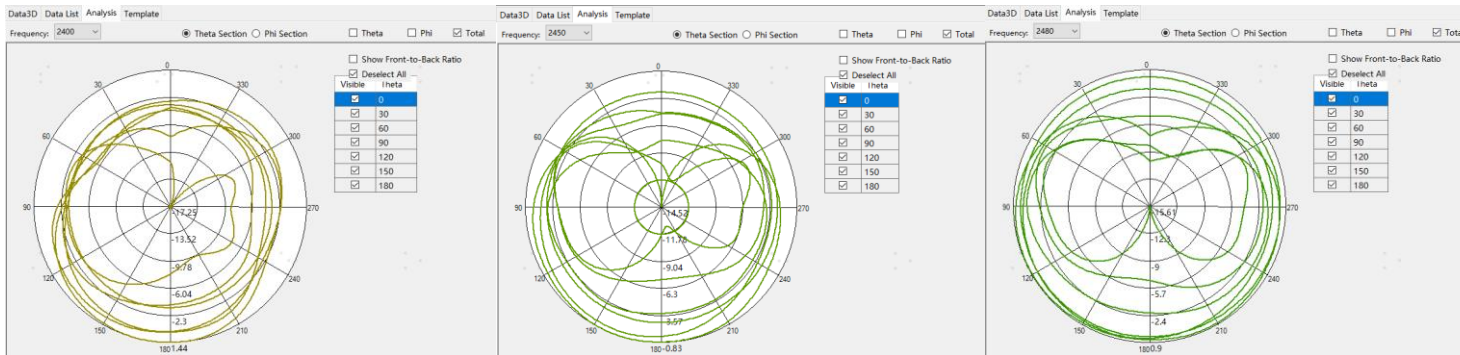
Data3D Data List Analysis Template

Frequency: 2400

Theta Section Phi Section

Theta Phi Total

Show Front-to-Back Ratio

Deselect All

| Visible | Theta |
|---|---|
| ☑ | 0 |
| ☑ | 30 |
| ☑ | 60 |
| ☑ | 90 |
| ☑ | 120 |
| ☑ | 150 |
| ☑ | 180 |

0 30 60 90 120 150 180 210 240 270 300 330

-17.25 -13.52 -9.78 -6.04 -2.3 1.44

Data3D Data List Analysis Template

Frequency: 2450

Theta Section Phi Section

Theta Phi Total

Show Front-to-Back Ratio

Deselect All

| Visible | Theta |
|---|---|
| ☑ | 0 |
| ☑ | 30 |
| ☑ | 60 |
| ☑ | 90 |
| ☑ | 120 |
| ☑ | 150 |
| ☑ | 180 |

0 30 60 90 120 150 180 210 240 270 300 330

-14.52 -11.78 -9.04 -6.3 -3.57 -0.83

Data3D Data List Analysis Template

Frequency: 2480

Theta Section Phi Section

Theta Phi Tota

Show Front-to-Back Ratio

Deselect All

| Visible | Theta |
|---|---|
| ☑ | 0 |
| ☑ | 30 |
| ☑ | 60 |
| ☑ | 90 |
| ☑ | 120 |
| ☑ | 150 |
| ☑ | 180 |

0 30 60 90 120 150 180 210 240 270 300 330

-15.61 -12.3 -9 -5.7 -2.4 0.9